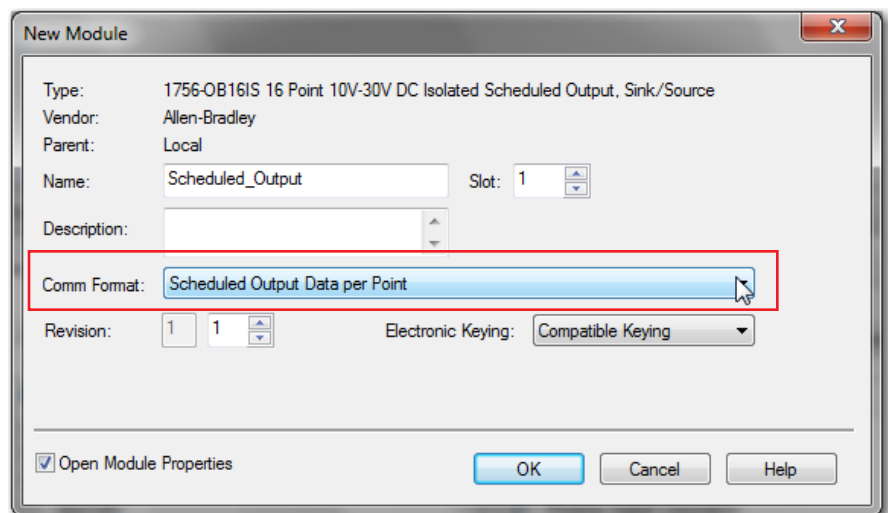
New Module

Type: 1756-OB16IS 16 Point 10V-30V DC Isolated Scheduled Output, Sink/Source
Vendor: Allen-Bradley
Parent: Local
Name: Scheduled_Output
Slot: 1
Description:
Comm Format: Scheduled Output Data per Point
Revision: 1 1
Electronic Keying: Compatible Keying

Open Module Properties
OK
Cancel
Help